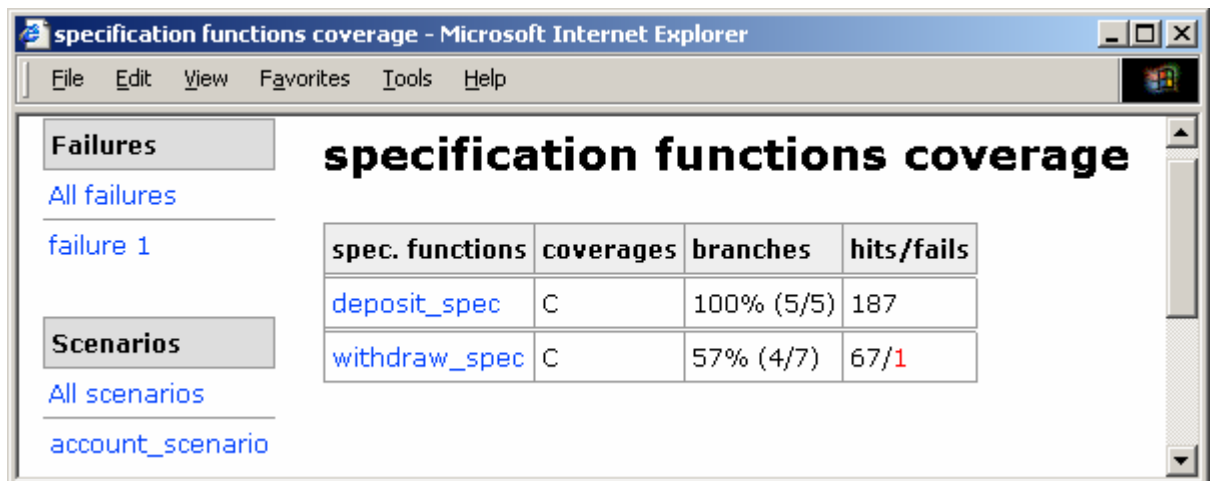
specification functions coverage - Microsoft Internet Explorer

File Edit View Favorites Tools Help

Failures

All failures

failure 1

Scenarios

All scenarios

account_scenario

specification functions coverage

| spec. functions | coverages | branches | hits/fails |
|---|---|---|---|
| deposit_spec | C | 100% (5/5) | 187 |
| withdraw_spec | C | 57% (4/7) | 67/1 |